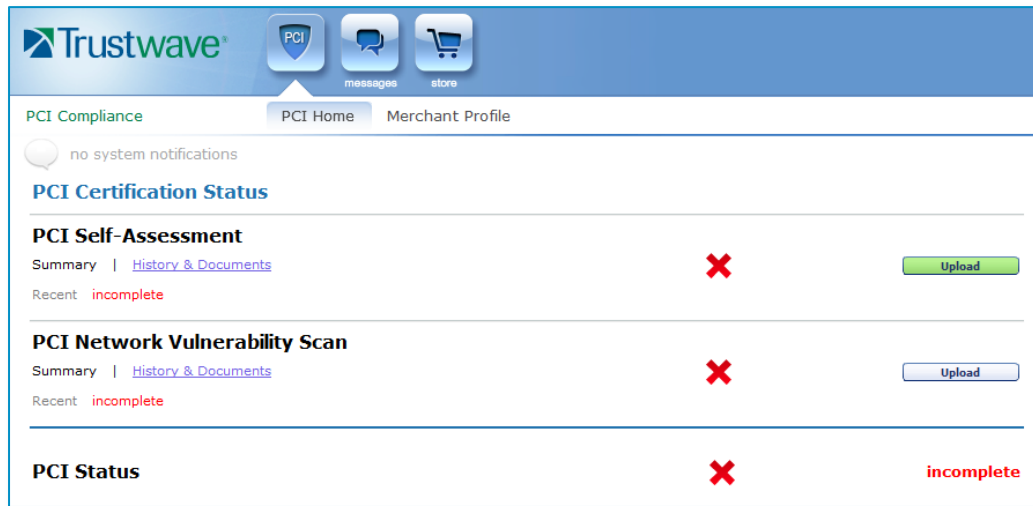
Trustwave®

PCI

messages

store

PCI Compliance

PCI Home

Merchant Profile

no system notifications

PCI Certification Status

PCI Self-Assessment

Summary | History & Documents

Recent incomplete

Upload

PCI Network Vulnerability Scan

Summary | History & Documents

Recent incomplete

Upload

PCI Status

incomplete